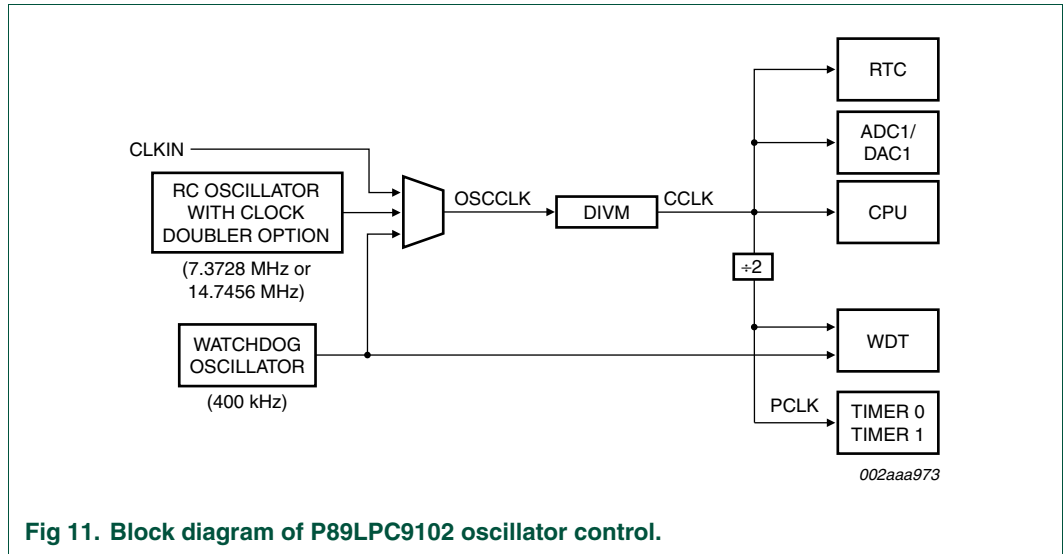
RTC

CLKIN

ADC1/ DAC1

RC OSCILLATOR WITH CLOCK DOUBLER OPTION

OSCCLK

DIVM

CCLK

CPU

(7.3728 MHz or 14.7456 MHz)

÷2

WATCHDOG OSCILLATOR

WDT

(400 kHz)

PCLK

TIMER 0 TIMER 1

002aaa973

Fig 11. Block diagram of P89LPC9102 oscillator control.